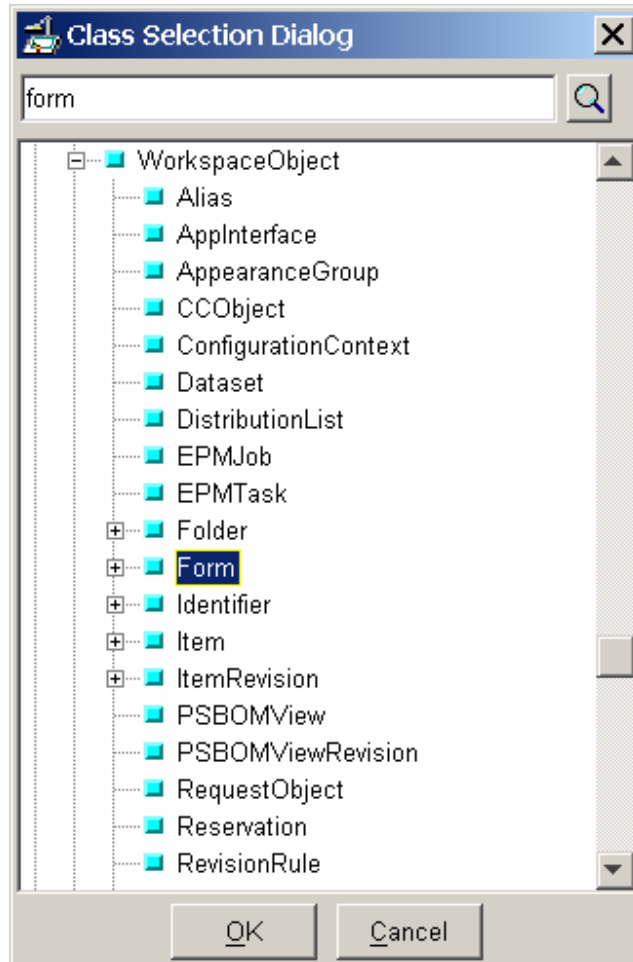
Class Selection Dialog

form

WorkspaceObject
Alias
AppInterface
AppearanceGroup
CCObject
ConfigurationContext
Dataset
DistributionList
EPMJob
EPMTask
Folder
Form
Identifier
Item
ItemRevision
PSBOMView
PSBOMViewRevision
RequestObject
Reservation
RevisionRule

OK
Cancel